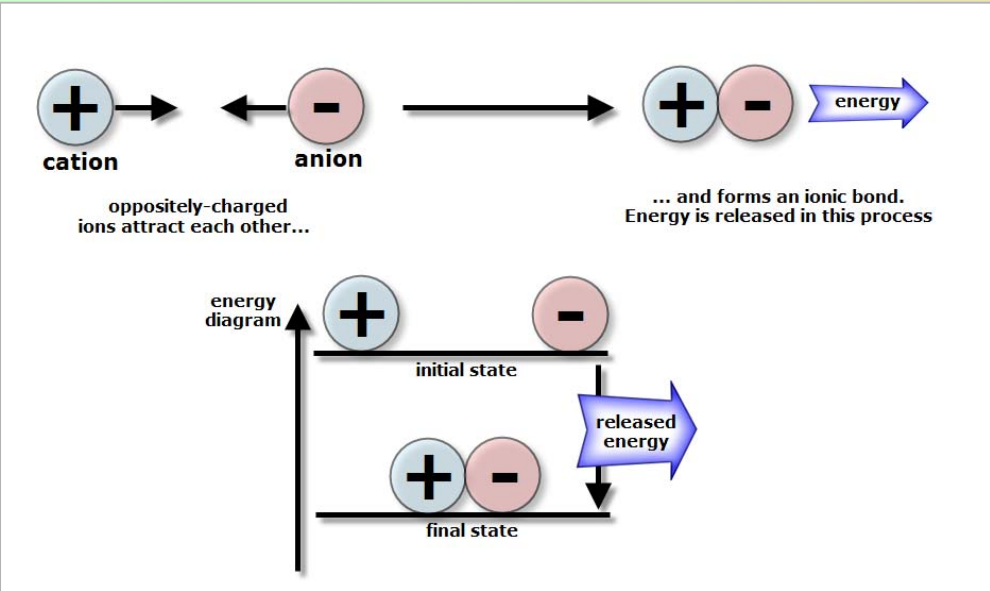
+ cation

- anion

oppositely-charged ions attract each other...

+ -

energy

... and forms an ionic bond. Energy is released in this process

energy diagram

+ -

initial state

released energy

+ -

final state